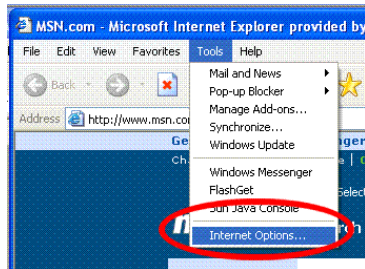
MSN.com - Microsoft Internet Explorer provided by

File Edit View Favorites Tools Help

Back

Address http://www.msn.com

Mail and News
Pop-up Blocker
Manage Add-ons...
Synchronize...
Windows Update

Windows Messenger
FlashGet
Sun Java Console

Internet Options...